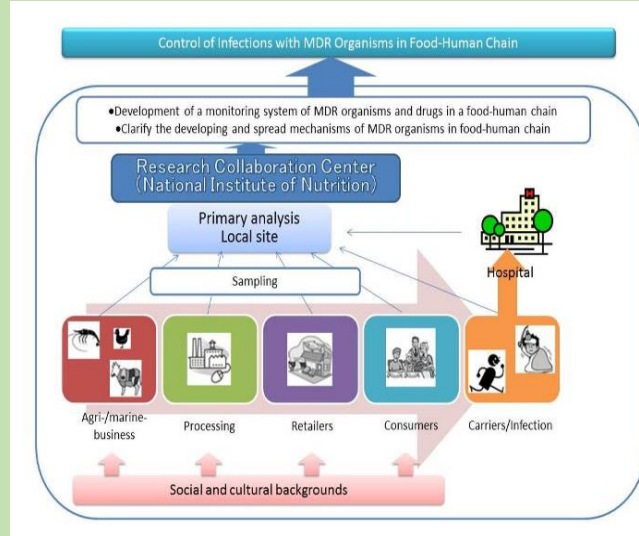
Control of Infections with MDR Organisms in Food-Human Chain

•Development of a monitoring system of MDR organisms and drugs in a food-human chain
•Clarify the developing and spread mechanisms of MDR organisms in food-human chain

Research Collaboration Center
(National Institute of Nutrition)

Primary analysis
Local site

Hospital

Sampling

Agri-/marine-business

Processing

Retailers

Consumers

Carriers/Infection

Social and cultural backgrounds